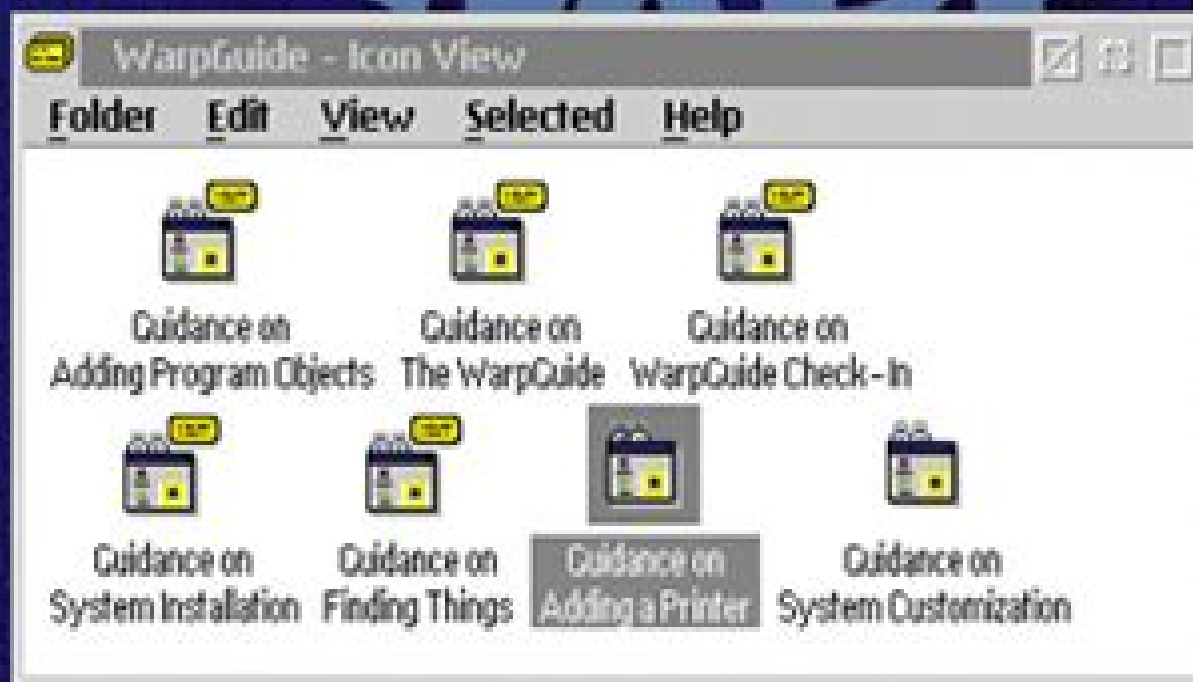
WarpGuide - Icon View

Folder Edit View Selected Help

Guidance on Adding Program Objects

Guidance on The WarpGuide

Guidance on WarpGuide Check-In

Guidance on System Installation

Guidance on Finding Things

Guidance on Adding a Printer

Guidance on System Customization